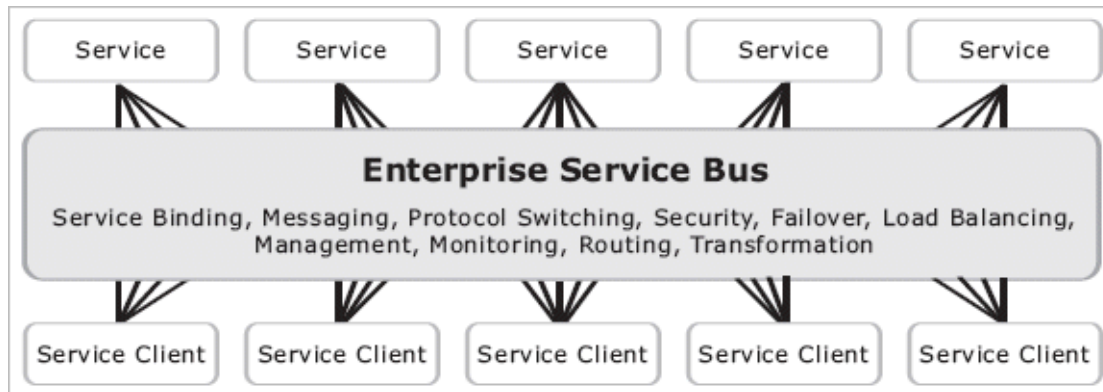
Service

Service

Service

Service

Service

Enterprise Service Bus

Service Binding, Messaging, Protocol Switching, Security, Failover, Load Balancing, Management, Monitoring, Routing, Transformation

Service Client

Service Client

Service Client

Service Client

Service Client